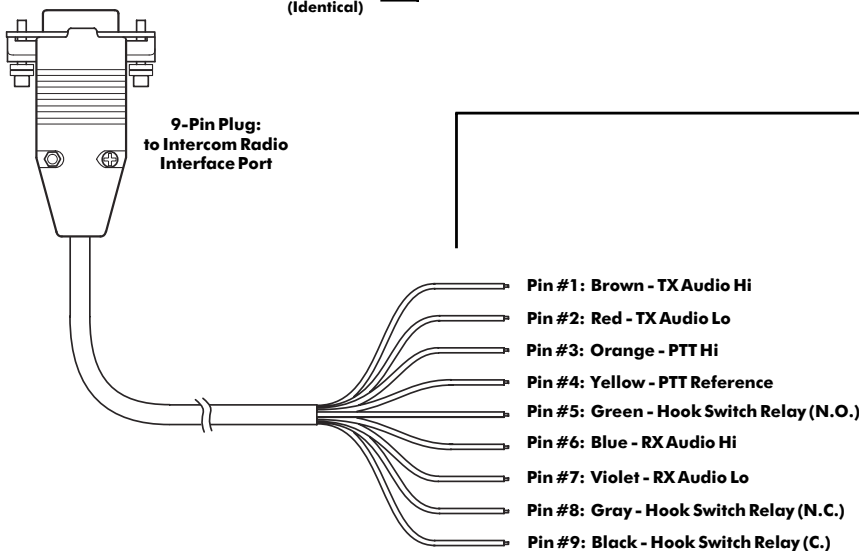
(Identical)

9-Pin Plug: to Intercom Radio Interface Port

Pin #1: Brown - TX Audio Hi
Pin #2: Red - TX Audio Lo
Pin #3: Orange - PTT Hi
Pin #4: Yellow - PTT Reference
Pin #5: Green - Hook Switch Relay (N.O.)
Pin #6: Blue - RX Audio Hi
Pin #7: Violet - RX Audio Lo
Pin #8: Gray - Hook Switch Relay (N.C.)
Pin #9: Black - Hook Switch Relay (C.)